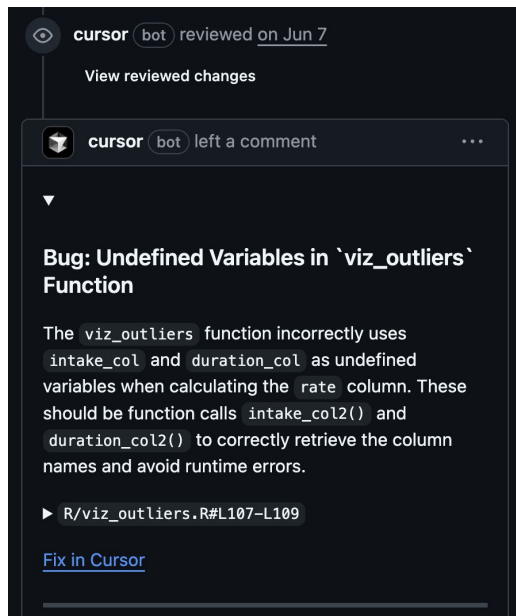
cursor bot reviewed on Jun 7

View reviewed changes

cursor bot left a comment ···

▼

Bug: Undefined Variables in `viz_outliers` Function

The viz_outliers function incorrectly uses intake_col and duration_col as undefined variables when calculating the rate column. These should be function calls intake_col2() and duration_col2() to correctly retrieve the column names and avoid runtime errors.

▶ R/viz_outliers.R#L107-L109

Fix in Cursor